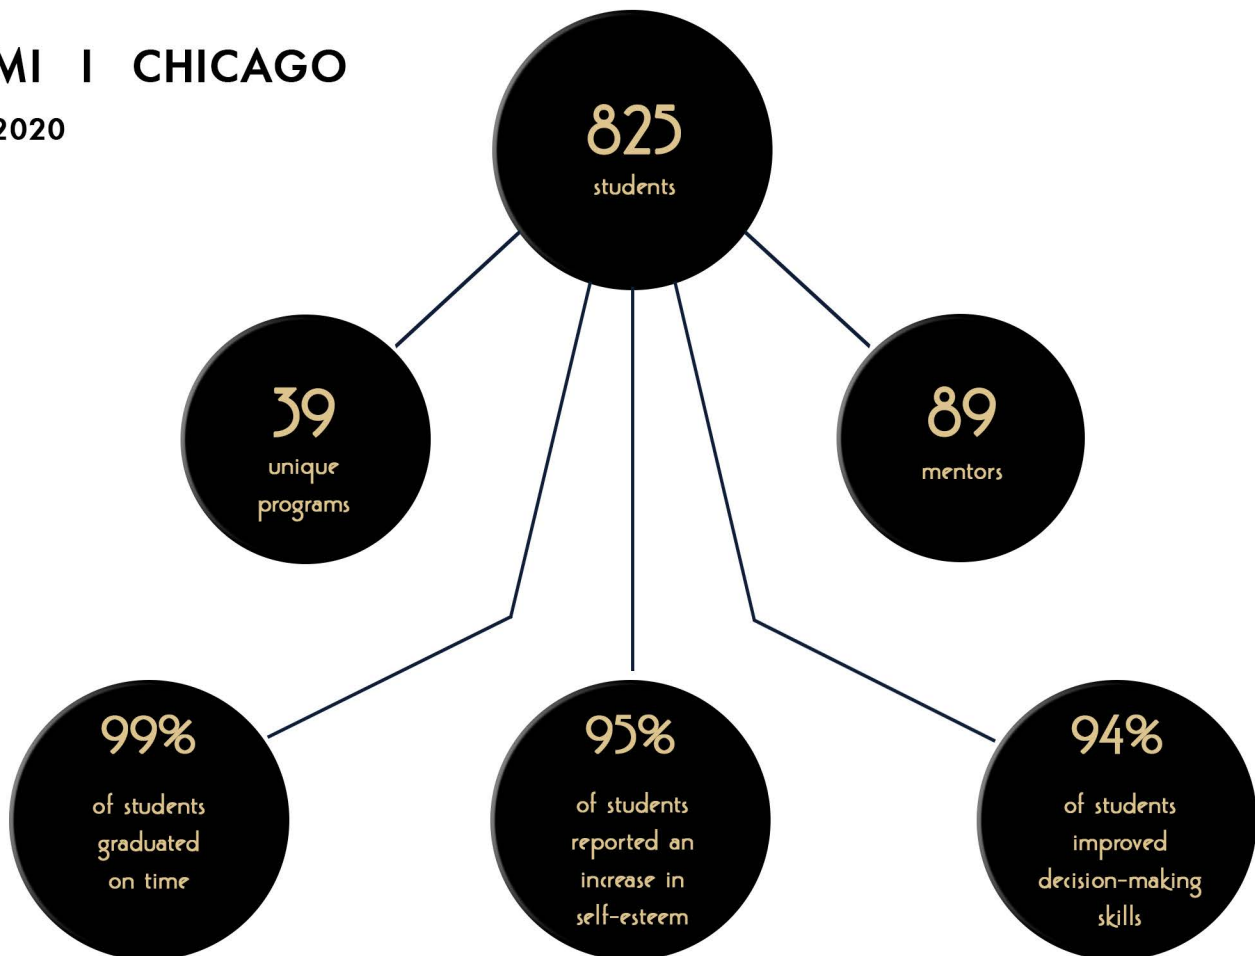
MI I CHICAGO
2020

825
students

39
unique programs

89
mentors

99%
of students graduated on time

95%
of students reported an increase in self-esteem

94%
of students improved decision-making skills